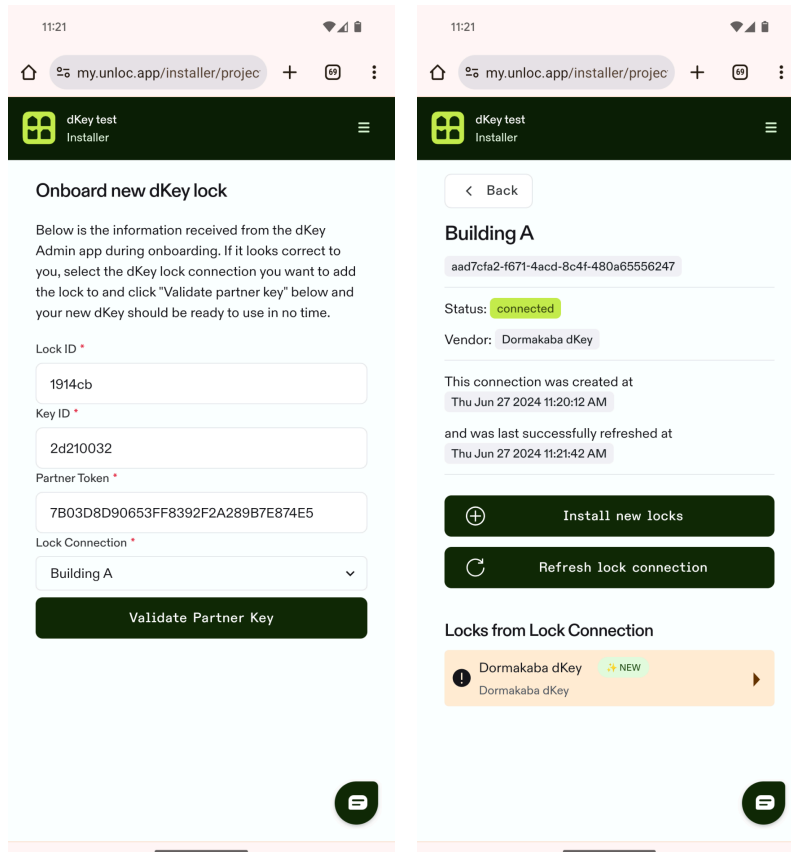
11:21

my.unloc.app/installer/projec

69

dKey test
Installer

Onboard new dKey lock

Below is the information received from the dKey Admin app during onboarding. If it looks correct to you, select the dKey lock connection you want to add the lock to and click "Validate partner key" below and your new dKey should be ready to use in no time.

Lock ID *

1914cb

Key ID *

2d210032

Partner Token *

7B03D8D90653FF8392F2A289B7E874E5

Lock Connection *

Building A

Validate Partner Key

11:21

my.unloc.app/installer/projec

69

dKey test
Installer

Back

Building A

aad7cfa2-f671-4acd-8c4f-480a65556247

Status: connected

Vendor: Dormakaba dKey

This connection was created at
Thu Jun 27 2024 11:20:12 AM

and was last successfully refreshed at
Thu Jun 27 2024 11:21:42 AM

Install new locks

Refresh lock connection

Locks from Lock Connection

Dormakaba dKey ✨ NEW
Dormakaba dKey